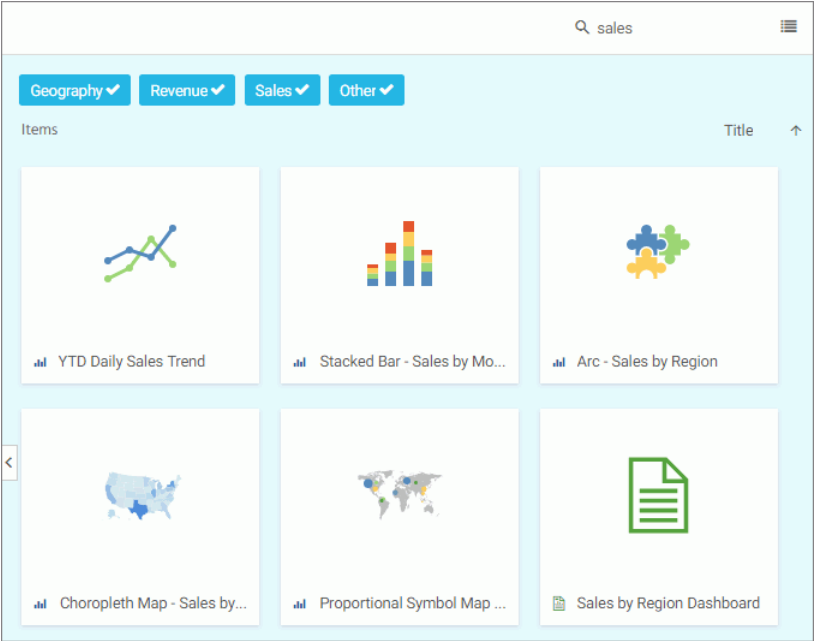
sales

Geography ✔ Revenue ✔ Sales ✔ Other ✔

Items

Title ↑

YTD Daily Sales Trend

Stacked Bar - Sales by Mo...

Arc - Sales by Region

Choropleth Map - Sales by...

Proportional Symbol Map ...

Sales by Region Dashboard